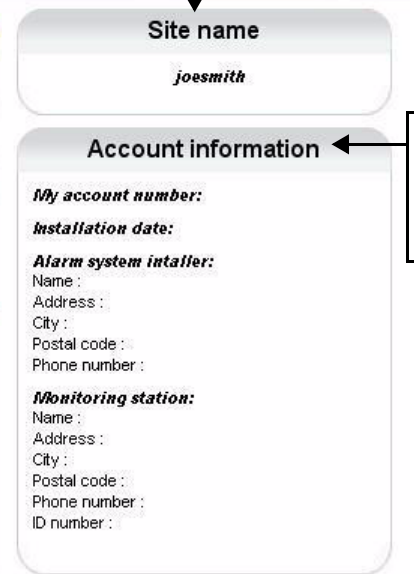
Site name

joesmith

Account information

My account number:

Installation date:

Alarm system intaller:
Name :
Address :
City :
Postal code :
Phone number :

Monitoring station:
Name :
Address :
City :
Postal code :
Phone number :
ID number :